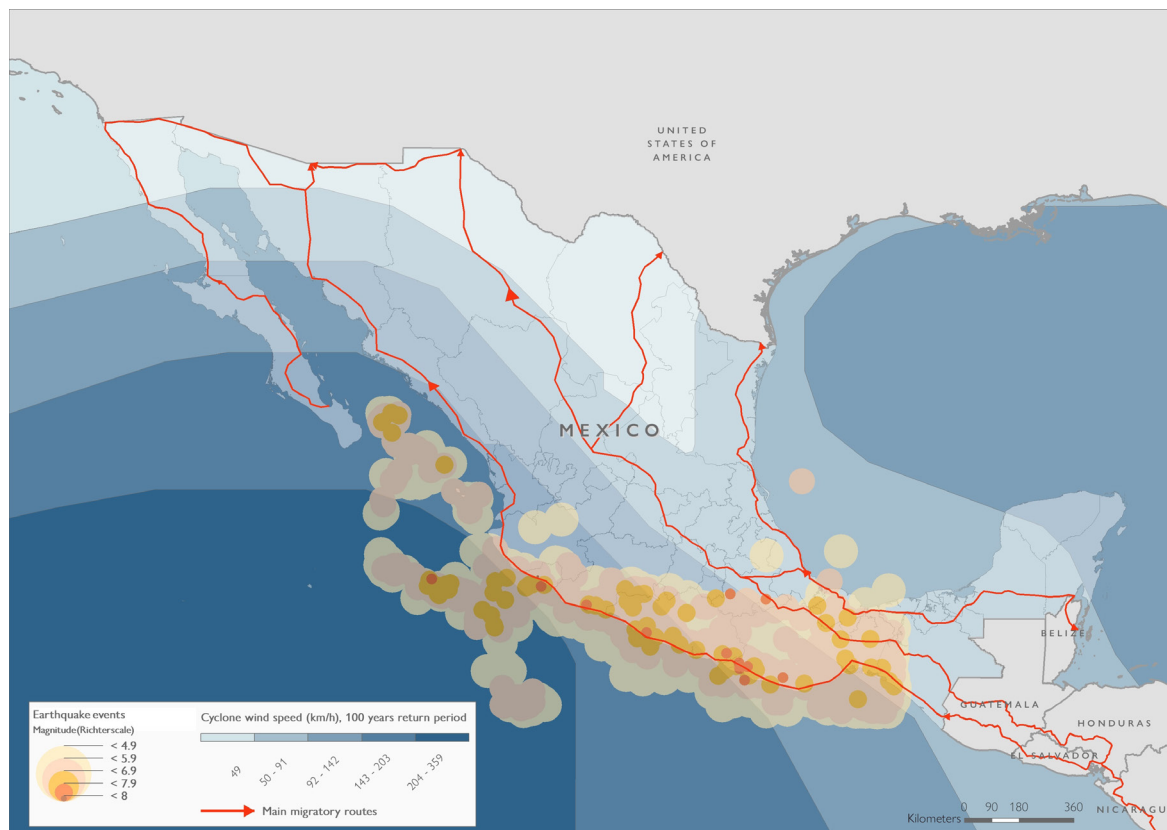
UNITED STATES OF AMERICA

MEXICO

BELIZE

GUATEMALA

HONDURAS

EL SALVADOR

NICARAGU

Earthquake events
Magnitude(Richterscale)
< 4.9
< 5.9
< 6.9
< 7.9
< 8

Cyclone wind speed (km/h), 100 years return period
49
50 - 91
92 - 142
143 - 203
204 - 359

Main migratory routes

0 90 180 360
Kilometers